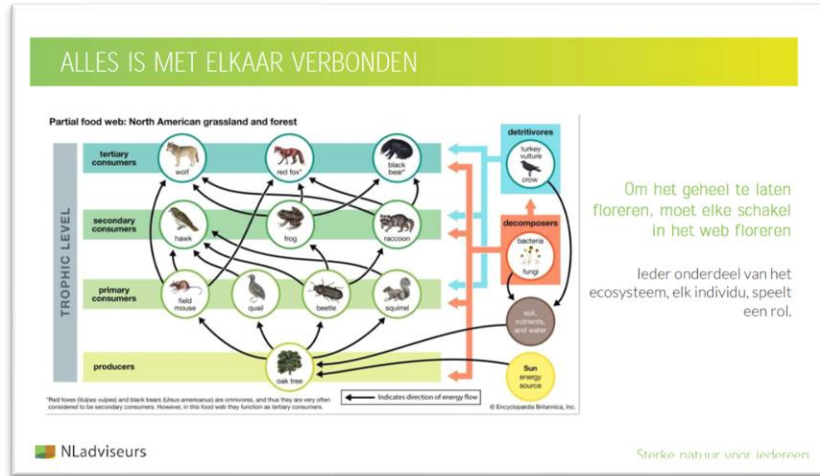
ALLES IS MET ELKAAR VERBONDEN

Partial food web: North American grassland and forest

TROPHIC LEVEL

tertiary consumers

wolf

red fox*

black bear*

secondary consumers

hawk

frog

raccoon

primary consumers

field mouse

quail

beetle

squirrel

producers

oak tree

detritivores

turkey vulture

crow

decomposers

bacteria

fungi

soil, nutrients, and water

Sun energy source

*Red foxes (Vulpes vulpes) and black bears (Ursus americanus) are omnivores, and thus they are very often considered to be secondary consumers. However, in this food web they function as tertiary consumers.

Indicates direction of energy flow

© Encyclopædia Britannica, Inc.

Om het geheel te laten floreren, moet elke schakel in het web floreren

Ieder onderdeel van het ecosysteem, elk individu, speelt een rol.

NLadviseurs

Sterke natuur voor iedereen